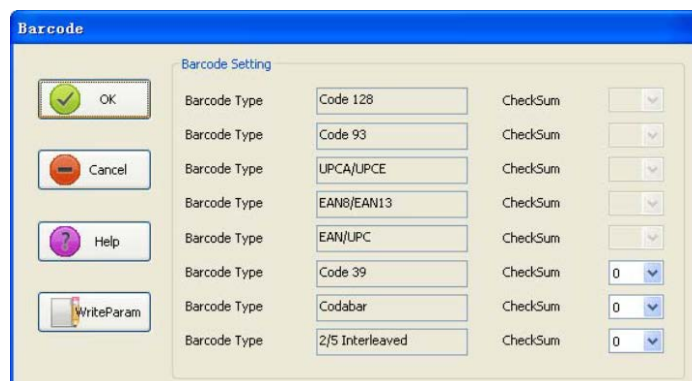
Barcode

OK

Cancel

Help

WriteParam

Barcode Setting

| | | | |
|---|---|---|---|
| Barcode Type | Code 128 | CheckSum | |
| Barcode Type | Code 93 | CheckSum | |
| Barcode Type | UPCA/UPCE | CheckSum | |
| Barcode Type | EAN8/EAN13 | CheckSum | |
| Barcode Type | EAN/UPC | CheckSum | |
| Barcode Type | Code 39 | CheckSum | 0 |
| Barcode Type | Codabar | CheckSum | 0 |
| Barcode Type | 2/5 Interleaved | CheckSum | 0 |